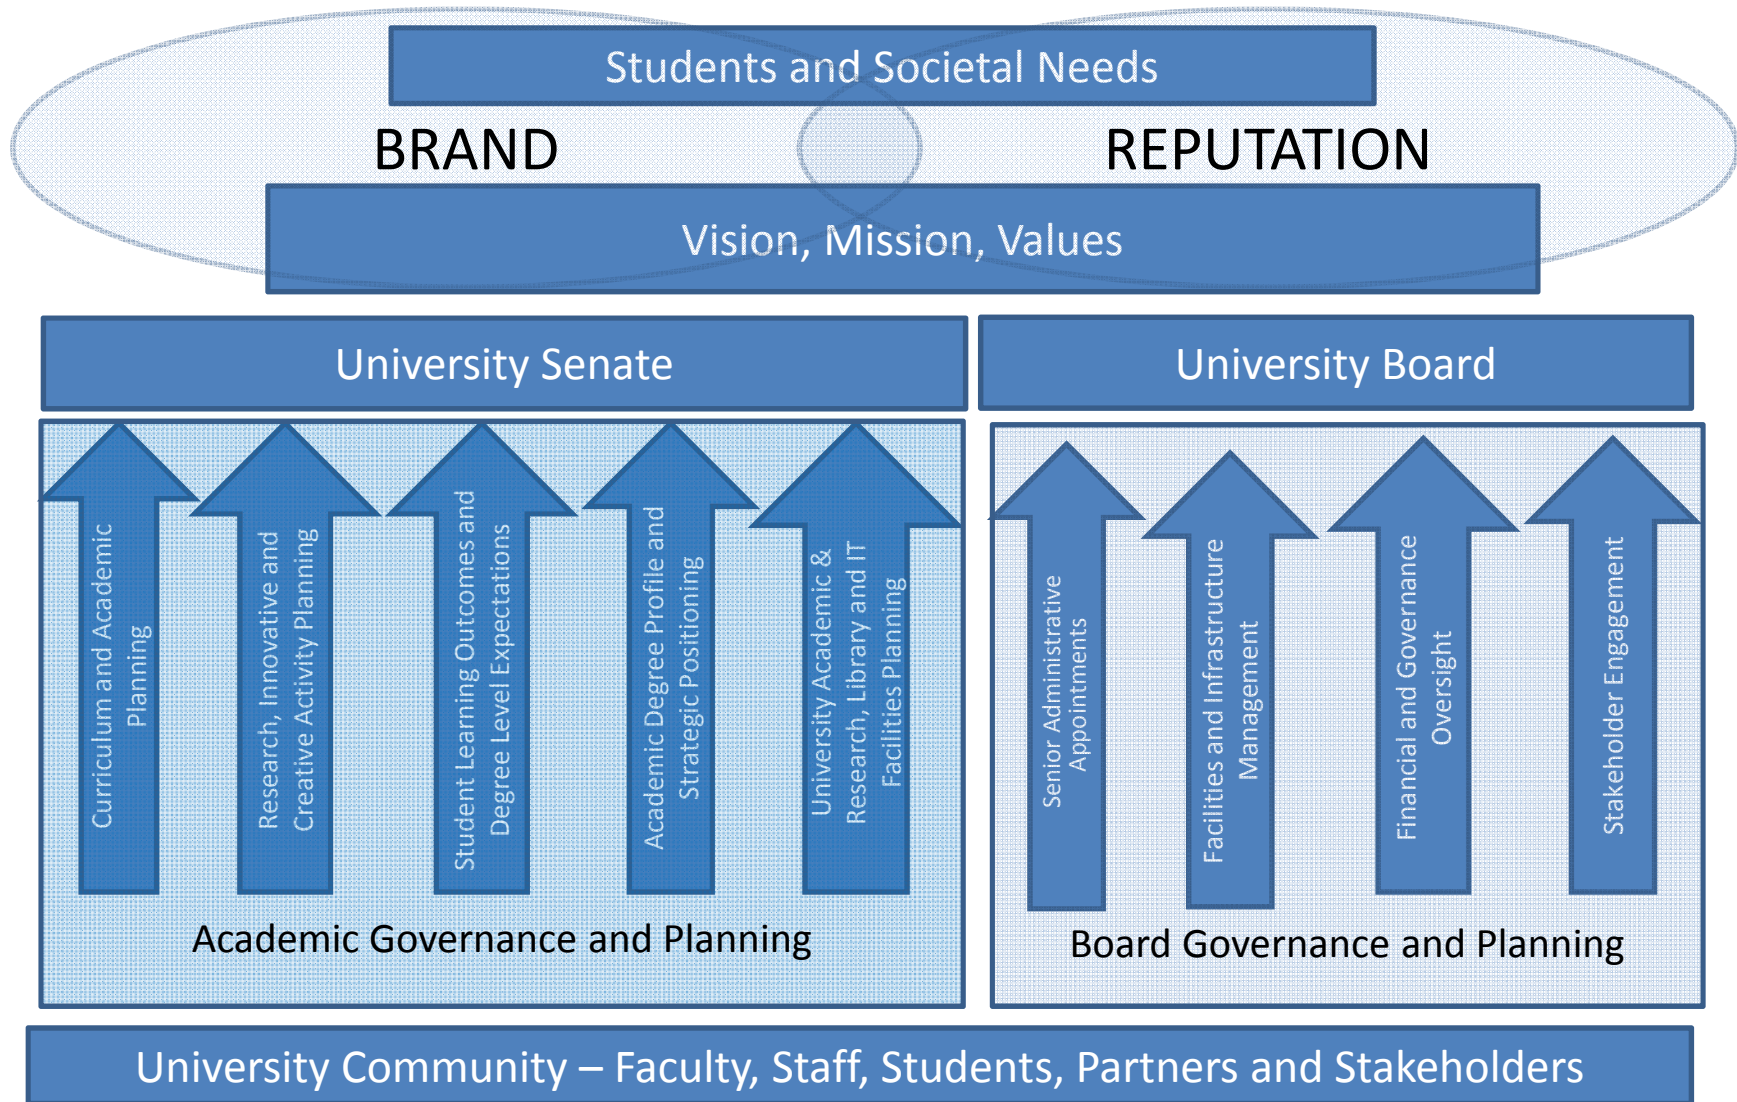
Students and Societal Needs

BRAND

REPUTATION

Vision, Mission, Values

University Senate

University Board

Curriculum and Academic Planning

Research, Innovative and Creative Activity Planning

Student Learning Outcomes and Degree Level Expectations

Academic Degree Profile and Strategic Positioning

University Academic & Research, Library and IT Facilities Planning

Academic Governance and Planning

Senior Administrative Appointments

Facilities and Infrastructure Management

Financial and Governance Oversight

Stakeholder Engagement

Board Governance and Planning

University Community – Faculty, Staff, Students, Partners and Stakeholders